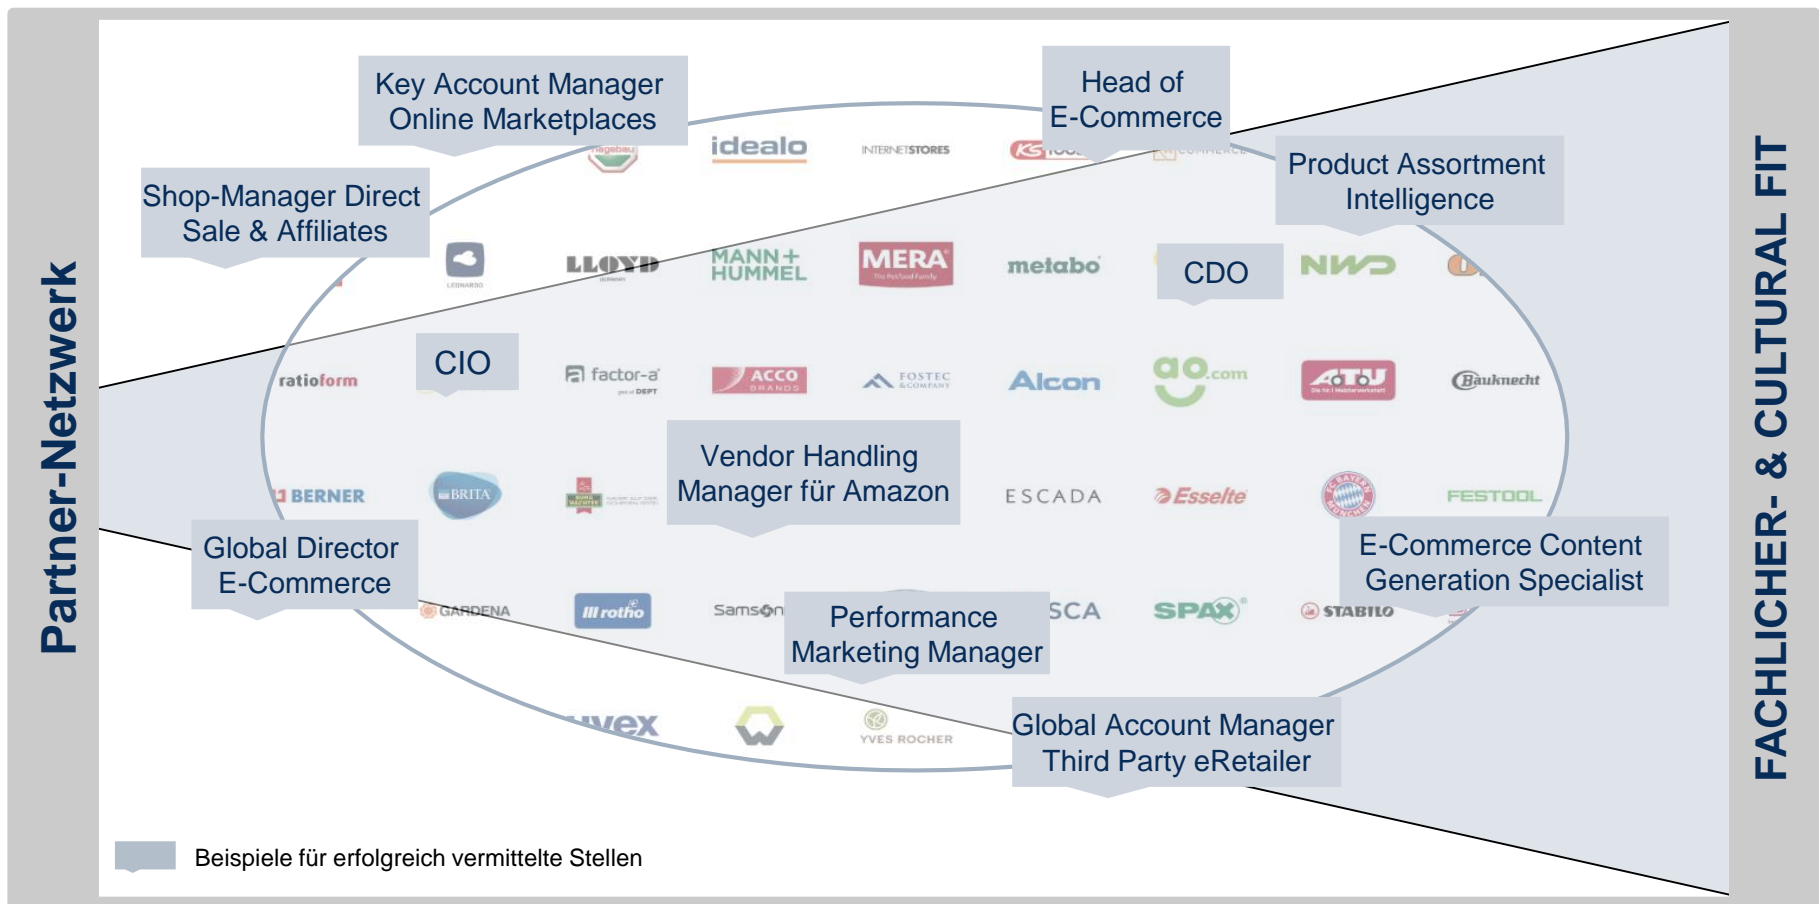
Partner-Netzwerk

Key Account Manager Online Marketplaces

Head of E-Commerce

Shop-Manager Direct Sale & Affiliates

Product Assortment Intelligence

idealo

INTERNETSTORES

LLOYD

MANN+HUMMEL

MERA

metabo

CDO

NWD

CIO

ratioform

factor-a

ACCO

FOSTEC

Alcon

ao.com

ATU

Bauknecht

Vendor Handling Manager für Amazon

BERNER

BRITA

ESCADA

Esselte

FESTOOL

Global Director E-Commerce

E-Commerce Content Generation Specialist

GARDENA

rotho

Samson

Performance Marketing Manager

SCA

SPAX

STABILO

uvex

YVES ROCHER

Global Account Manager Third Party eRetailer

Beispiele für erfolgreich vermittelte Stellen

FACHLICHER- & CULTURAL FIT